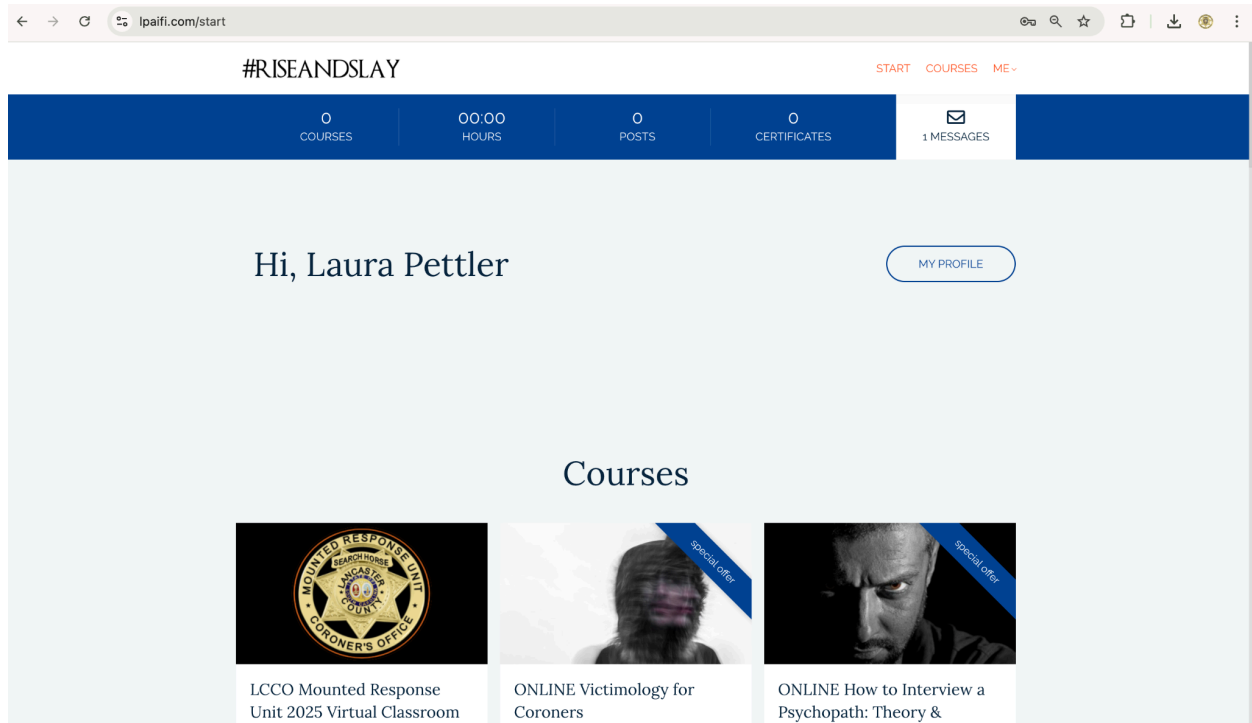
lpaifi.com/start

#RISEANDSLAY

START COURSES ME

0
COURSES

00:00
HOURS

0
POSTS

0
CERTIFICATES

1 MESSAGES

Hi, Laura Pettler

MY PROFILE

Courses

MOUNTED RESPONSE UNIT
SEARCH HORSE
LANCASTER COUNTY
CORONER'S OFFICE

special offer

special offer

LCCO Mounted Response Unit 2025 Virtual Classroom

ONLINE Victimology for Coroners

ONLINE How to Interview a Psychopath: Theory &